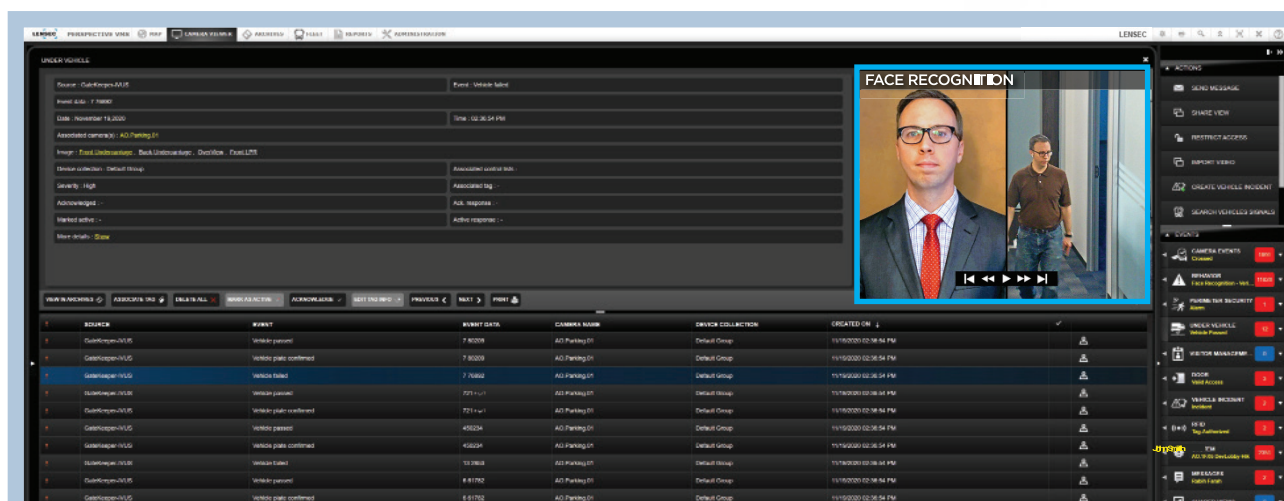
LENSEC PERSPECTIVE VMS MAP CAMERA VIEWER ARCHIVES FLEET REPORTS ADMINISTRATION LENSEC

UNDER VEHICLE

Source : GateKeeper-IVUS
Event : Vehicle failed
Event data : 7 76860
Date : November 19,2020
Time : 02:36:54 PM
Associated camera(s) : AO.Parking.01
Image : Front Undercarriage , Back Undercarriage , OverView , Front LPR
Device collection : Default Group
Associated control lists : -
Severity : High
Associated tag : -
Acknowledged : -
Ack. response : -
Marked active : -
Active response : -
More details : Show

FACE RECOGNITION

VIEW IN ARCHIVES ASSOCIATE TAG DELETE ALL MARK AS ACTIVE ACKNOWLEDGE EDIT TAG INFO PREVIOUS NEXT PRINT

| | SOURCE | EVENT | EVENT DATA | CAMERA NAME | DEVICE COLLECTION | CREATED ON |
|---|---|---|---|---|---|---|
| ! | GateKeeper-IVUS | Vehicle passed | 7 80209 | AO.Parking.01 | Default Group | 11/19/2020 02:36:54 PM |
| ! | GateKeeper-IVUS | Vehicle plate confirmed | 7 80209 | AO.Parking.01 | Default Group | 11/19/2020 02:36:54 PM |
| ! | GateKeeper-IVUS | Vehicle failed | 7 76860 | AO.Parking.01 | Default Group | 11/19/2020 02:36:54 PM |
| ! | GateKeeper-IVUS | Vehicle passed | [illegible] | AO.Parking.01 | Default Group | 11/19/2020 02:36:54 PM |
| ! | GateKeeper-IVUS | Vehicle plate confirmed | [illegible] | AO.Parking.01 | Default Group | 11/19/2020 02:36:54 PM |
| ! | GateKeeper-IVUS | Vehicle passed | 450234 | AO.Parking.01 | Default Group | 11/19/2020 02:36:54 PM |
| ! | GateKeeper-IVUS | Vehicle plate confirmed | 450234 | AO.Parking.01 | Default Group | 11/19/2020 02:36:54 PM |
| ! | GateKeeper-IVUS | Vehicle failed | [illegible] | AO.Parking.01 | Default Group | 11/19/2020 02:36:54 PM |
| ! | GateKeeper-IVUS | Vehicle passed | 6 81762 | AO.Parking.01 | Default Group | 11/19/2020 02:36:54 PM |
| ! | GateKeeper-IVUS | Vehicle passed | 6 81762 | AO.Parking.01 | Default Group | 11/19/2020 02:36:54 PM |

ACTIONS
SEND MESSAGE
SHARE VIEW
RESTRICT ACCESS
IMPORT VIDEO
CREATE VEHICLE INCIDENT
SEARCH VEHICLES SIGNALS

EVENTS
CAMERA EVENTS Crossed
BEHAVIOR Face Recognition - Veh...
PERIMETER SECURITY Alarm
UNDER VEHICLE Vehicle Passed
VISITOR MANAGEMENT
DOOR Valid Access
VEHICLE INCIDENT Incident
RFID Tag Authorized
ICM AO.W.B.DevLobby.Hik
MESSAGE Ralph Farah